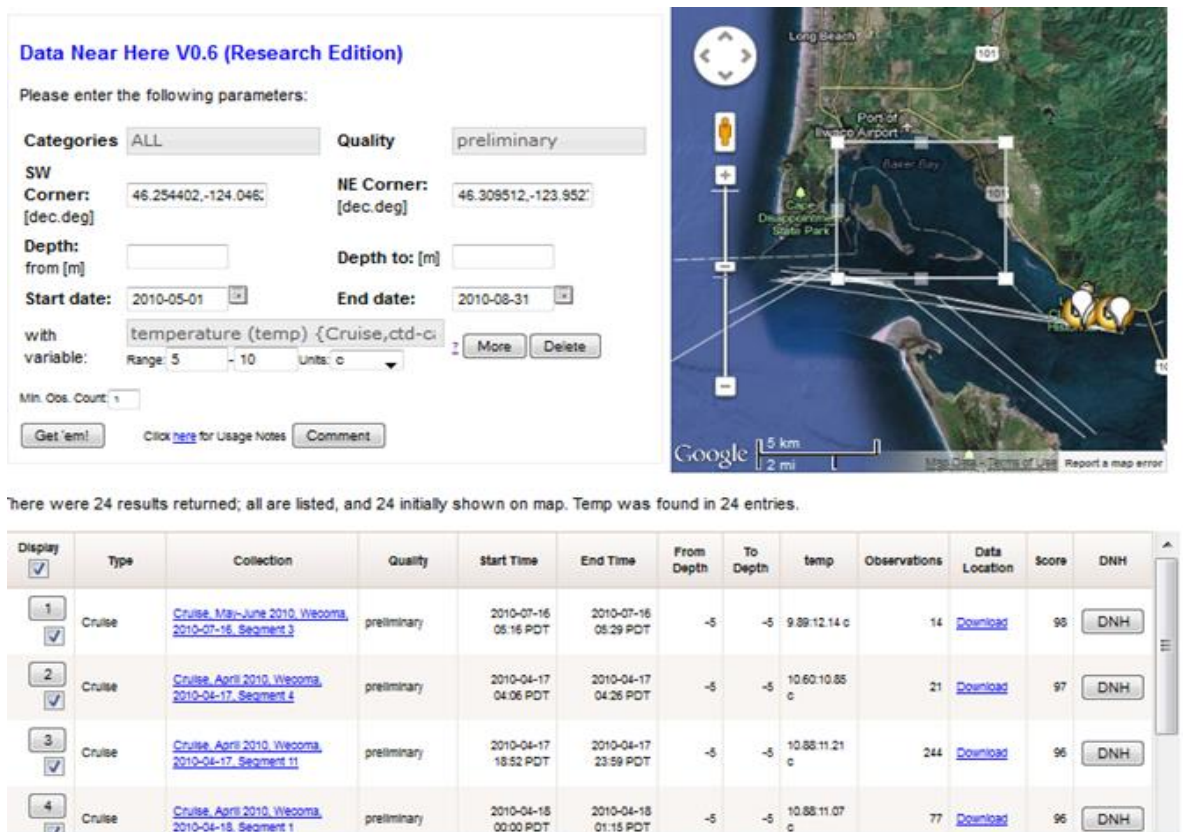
Data Near Here V0.6 (Research Edition)

Please enter the following parameters:

Categories ALL

Quality preliminary

SW Corner: [dec.deg] 46.254402,-124.046

NE Corner: [dec.deg] 46.309512,-123.952

Depth: from [m]

Depth to: [m]

Start date: 2010-05-01

End date: 2010-08-31

with variable: temperature (temp) {Cruise,ctd-c

Range: 5 - 10 Units: c

? More Delete

Min. Obs. Count: 1

Get 'em!

Click here for Usage Notes Comment

Long Beach
101
Port of Ilwaco Airport
Baker Bay
Cape Disappointment State Park
101
Google 5 km 2 mi
Map Data - Terms of Use Report a map error

There were 24 results returned; all are listed, and 24 initially shown on map. Temp was found in 24 entries.

| Display | Type | Collection | Quality | Start Time | End Time | From Depth | To Depth | temp | Observations | Data Location | Score | DNH |
|---|---|---|---|---|---|---|---|---|---|---|---|---|
| 1 | Cruise | Cruise, May-June 2010, Wecoma, 2010-07-16, Segment 3 | preliminary | 2010-07-16 05:16 PDT | 2010-07-16 05:29 PDT | -5 | -5 | 9.89:12.14 c | 14 | Download | 98 | DNH |
| 2 | Cruise | Cruise, April 2010, Wecoma, 2010-04-17, Segment 4 | preliminary | 2010-04-17 04:06 PDT | 2010-04-17 04:26 PDT | -5 | -5 | 10.60:10.85 c | 21 | Download | 97 | DNH |
| 3 | Cruise | Cruise, April 2010, Wecoma, 2010-04-17, Segment 11 | preliminary | 2010-04-17 18:52 PDT | 2010-04-17 23:59 PDT | -5 | -5 | 10.88:11.21 c | 244 | Download | 96 | DNH |
| 4 | Cruise | Cruise, April 2010, Wecoma, 2010-04-18, Segment 1 | preliminary | 2010-04-18 00:00 PDT | 2010-04-18 01:15 PDT | -5 | -5 | 10.88:11.07 c | 77 | Download | 96 | DNH |